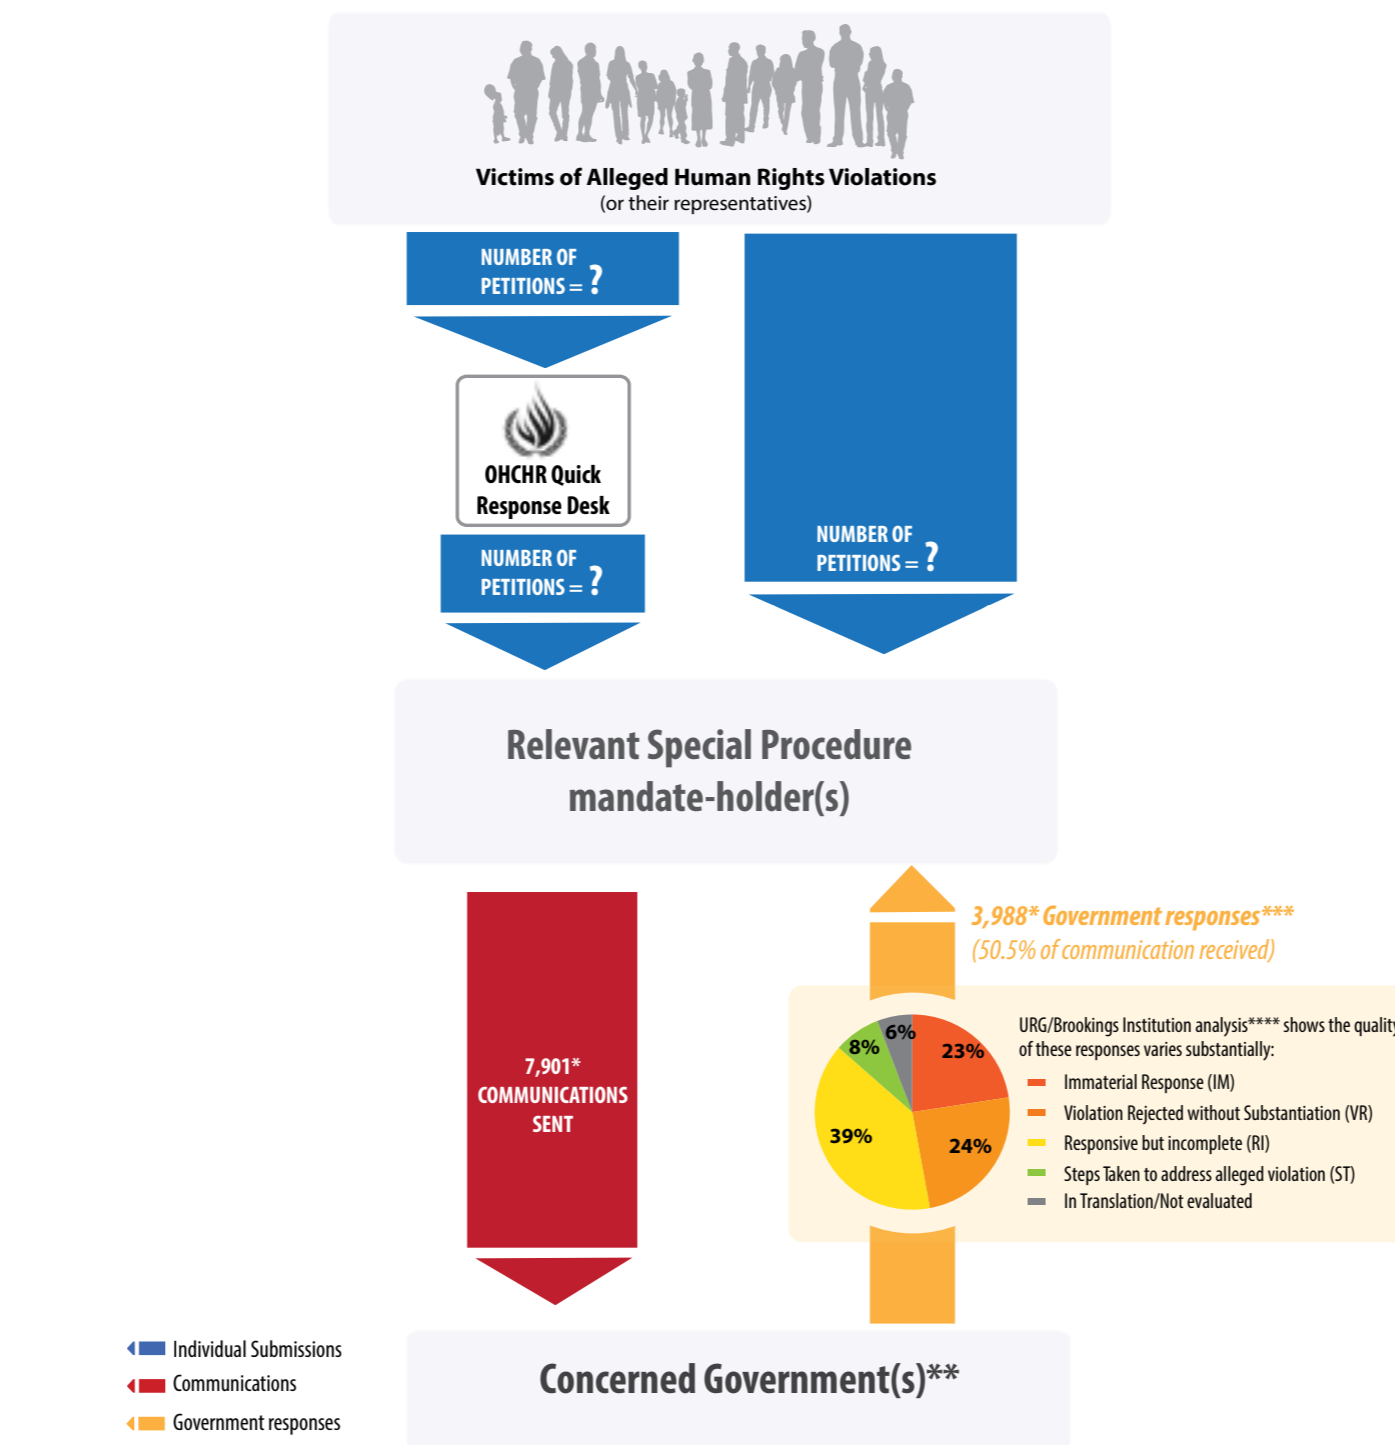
Victims of Alleged Human Rights Violations
(or their representatives)

NUMBER OF PETITIONS = ?

OHCHR Quick Response Desk

NUMBER OF PETITIONS = ?

NUMBER OF PETITIONS = ?

Relevant Special Procedure mandate-holder(s)

7,901* COMMUNICATIONS SENT

3,988* Government responses***
(50.5% of communication received)

6%
8%
23%
39%
24%

URG/Brookings Institution analysis**** shows the quality of these responses varies substantially:

Immaterial Response (IM)
Violation Rejected without Substantiation (VR)
Responsive but incomplete (RI)
Steps Taken to address alleged violation (ST)
In Translation/Not evaluated

Individual Submissions
Communications
Government responses

Concerned Government(s)**